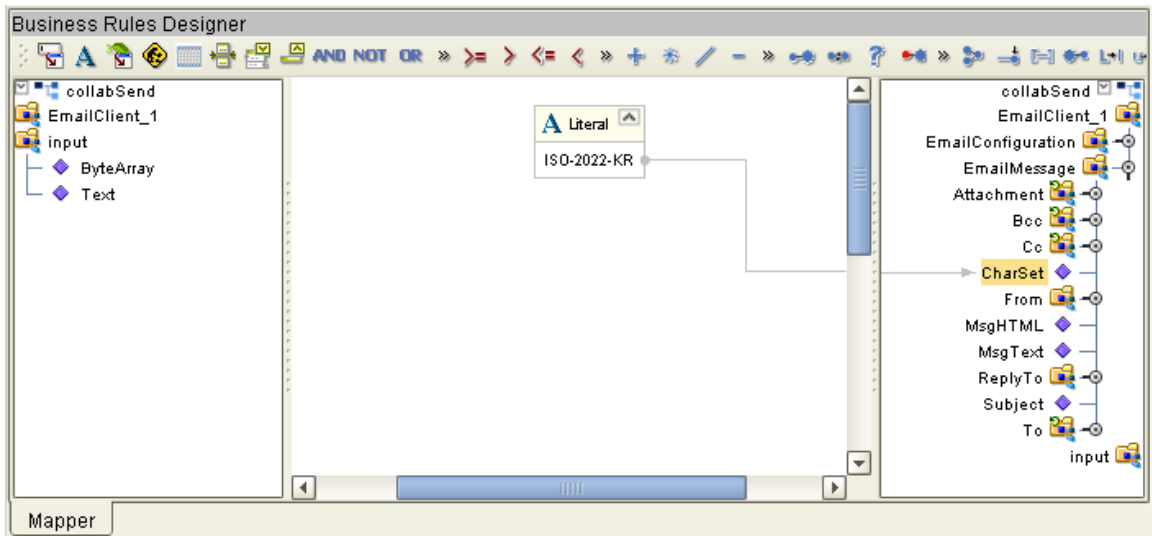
Business Rules Designer

AND NOT OR » >= > <= < »

collabSend
EmailClient_1
input
ByteArray
Text

Literal
ISO-2022-KR

collabSend
EmailClient_1
EmailConfiguration
EmailMessage
Attachment
Bcc
Cc
CharSet
From
MsgHTML
MsgText
ReplyTo
Subject
To
input

Mapper